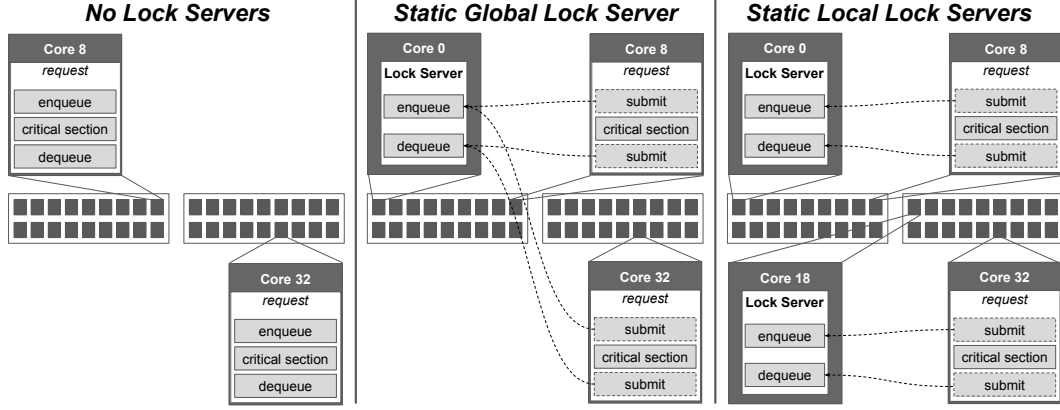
No Lock Servers

Core 8
request
enqueue
critical section
dequeue

Core 32
request
enqueue
critical section
dequeue

Static Global Lock Server

Core 0
Lock Server
enqueue
dequeue

Core 8
request
submit
critical section
submit

Core 32
request
submit
critical section
submit

Static Local Lock Servers

Core 0
Lock Server
enqueue
dequeue

Core 8
request
submit
critical section
submit

Core 18
Lock Server
enqueue
dequeue

Core 32
request
submit
critical section
submit